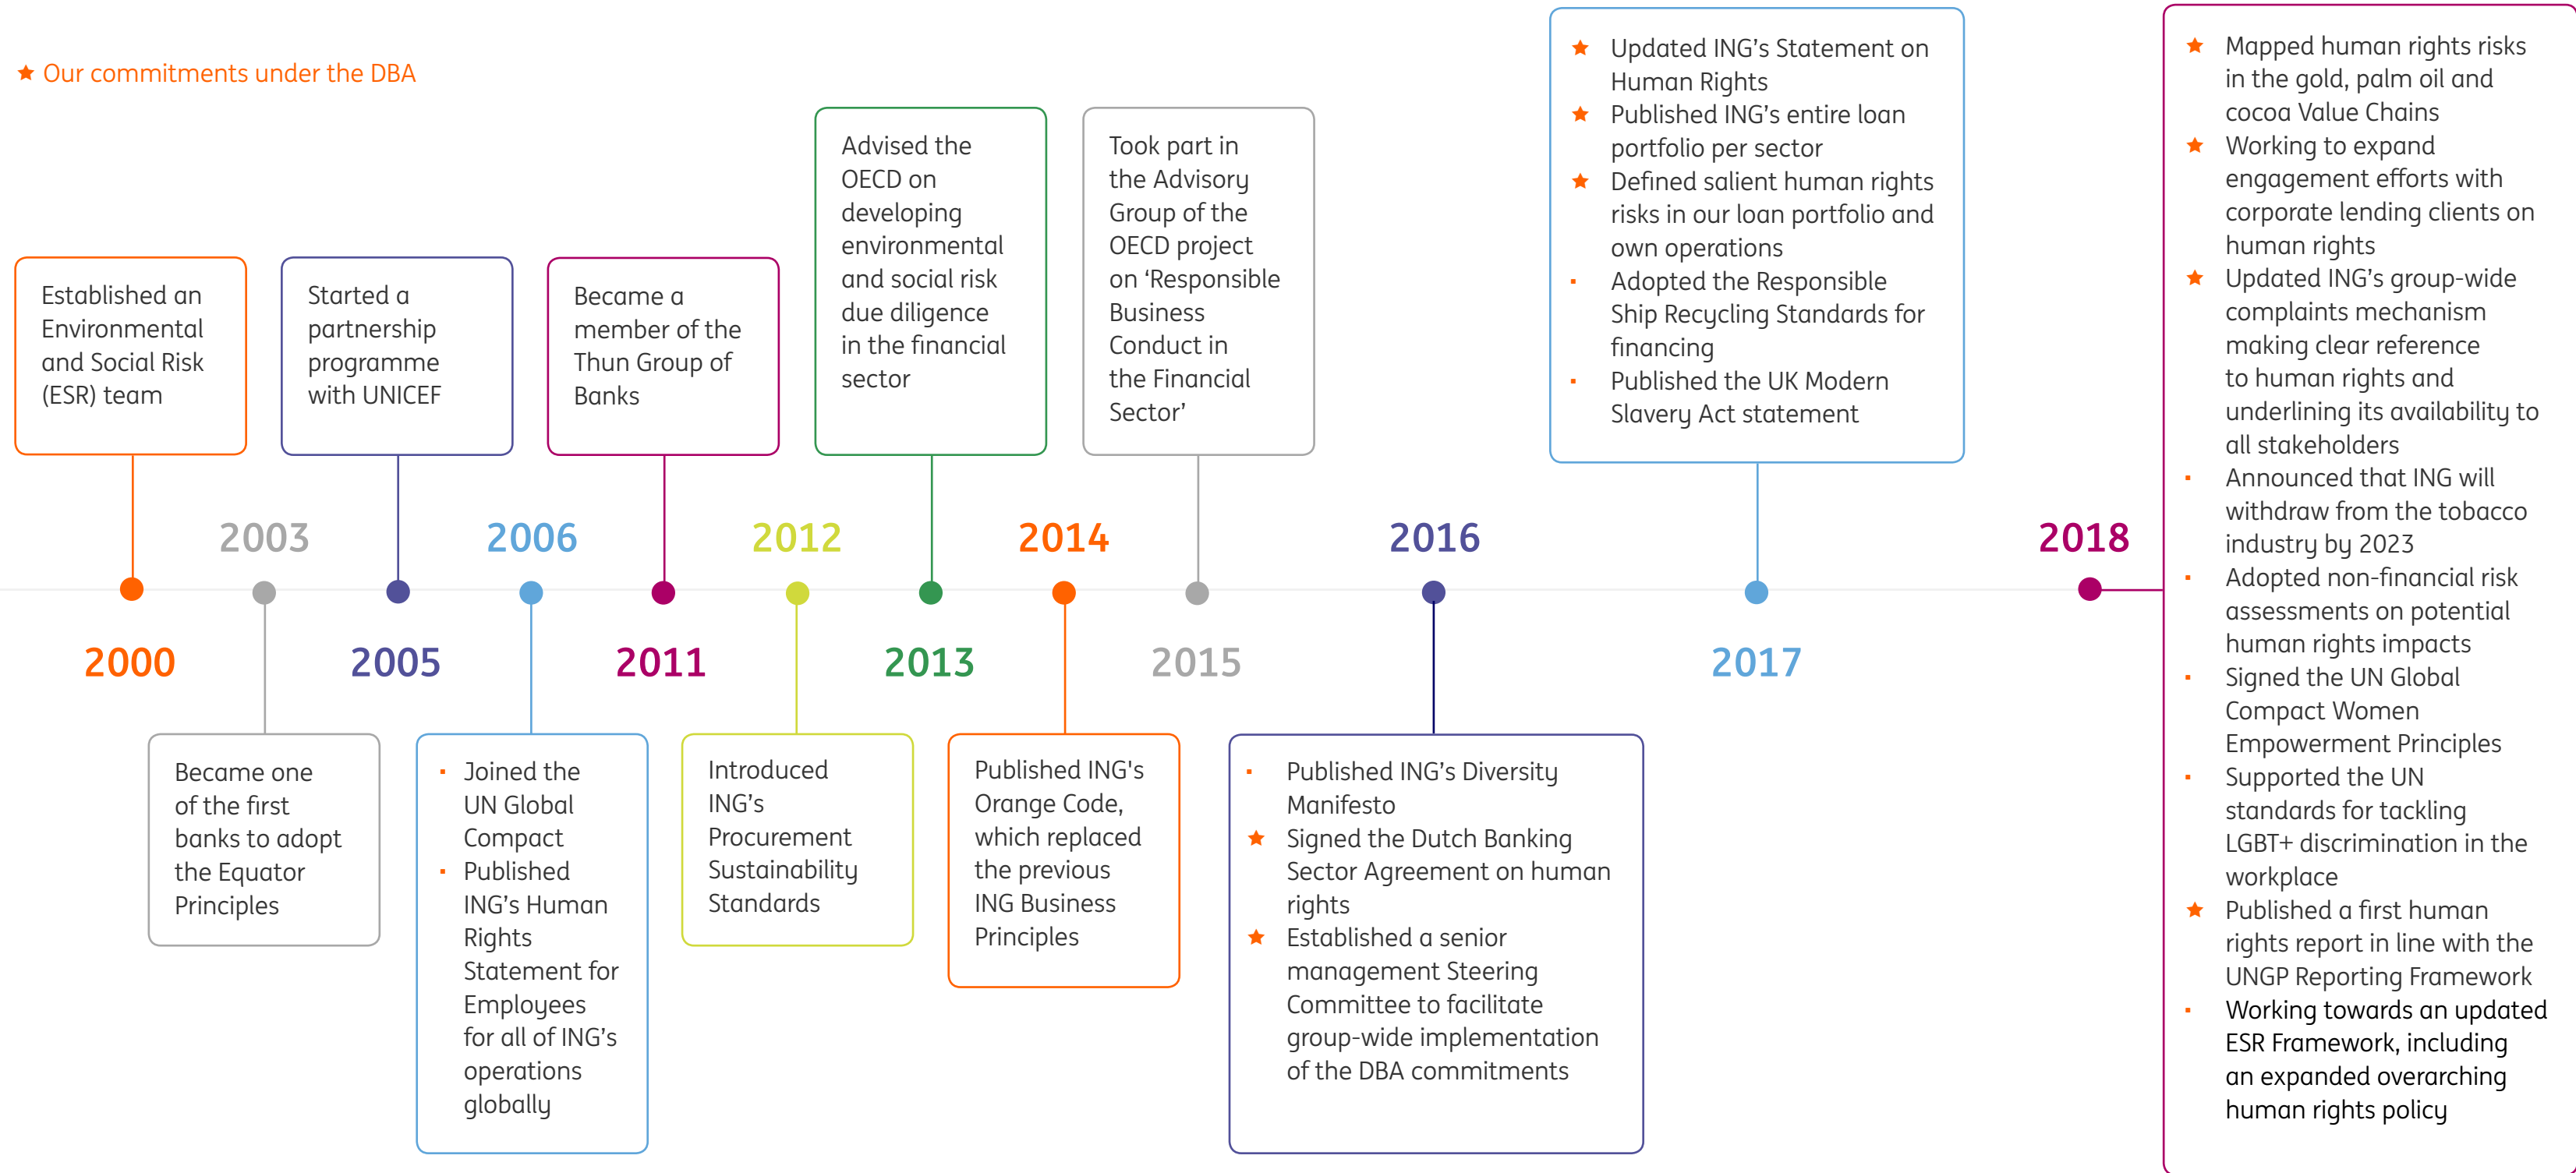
★ Our commitments under the DBA

2000
Established an Environmental and Social Risk (ESR) team

2003
Became one of the first banks to adopt the Equator Principles

2005
Started a partnership programme with UNICEF

2006
- Joined the UN Global Compact
- Published ING's Human Rights Statement for Employees for all of ING's operations globally

2011
Became a member of the Thun Group of Banks

2012
Introduced ING's Procurement Sustainability Standards

2013
Advised the OECD on developing environmental and social risk due diligence in the financial sector

2014
Published ING's Orange Code, which replaced the previous ING Business Principles

2015
Took part in the Advisory Group of the OECD project on 'Responsible Business Conduct in the Financial Sector'

2016
- Published ING's Diversity Manifesto
★ Signed the Dutch Banking Sector Agreement on human rights
★ Established a senior management Steering Committee to facilitate group-wide implementation of the DBA commitments

2017
★ Updated ING's Statement on Human Rights
★ Published ING's entire loan portfolio per sector
★ Defined salient human rights risks in our loan portfolio and own operations
- Adopted the Responsible Ship Recycling Standards for financing
- Published the UK Modern Slavery Act statement

2018
★ Mapped human rights risks in the gold, palm oil and cocoa Value Chains
★ Working to expand engagement efforts with corporate lending clients on human rights
★ Updated ING's group-wide complaints mechanism making clear reference to human rights and underlining its availability to all stakeholders
- Announced that ING will withdraw from the tobacco industry by 2023
- Adopted non-financial risk assessments on potential human rights impacts
- Signed the UN Global Compact Women Empowerment Principles
- Supported the UN standards for tackling LGBT+ discrimination in the workplace
★ Published a first human rights report in line with the UNGP Reporting Framework
- Working towards an updated ESR Framework, including an expanded overarching human rights policy